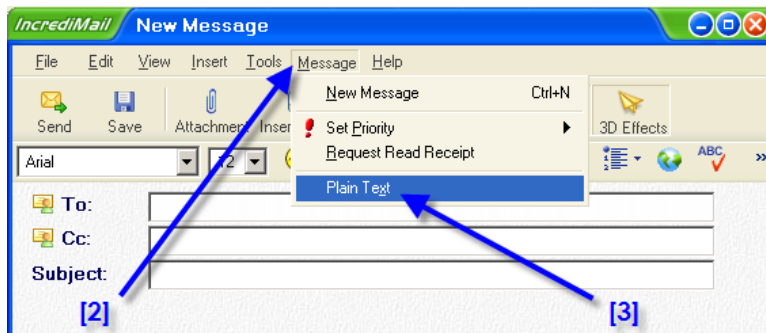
IncrediMail New Message

File Edit View Insert Tools Message Help

Send Save Attachment Inser

New Message Ctrl+N

Set Priority

Request Read Receipt

Plain Text

3D Effects

Arial 12

ABC

To:

Cc:

Subject:

[2]

[3]